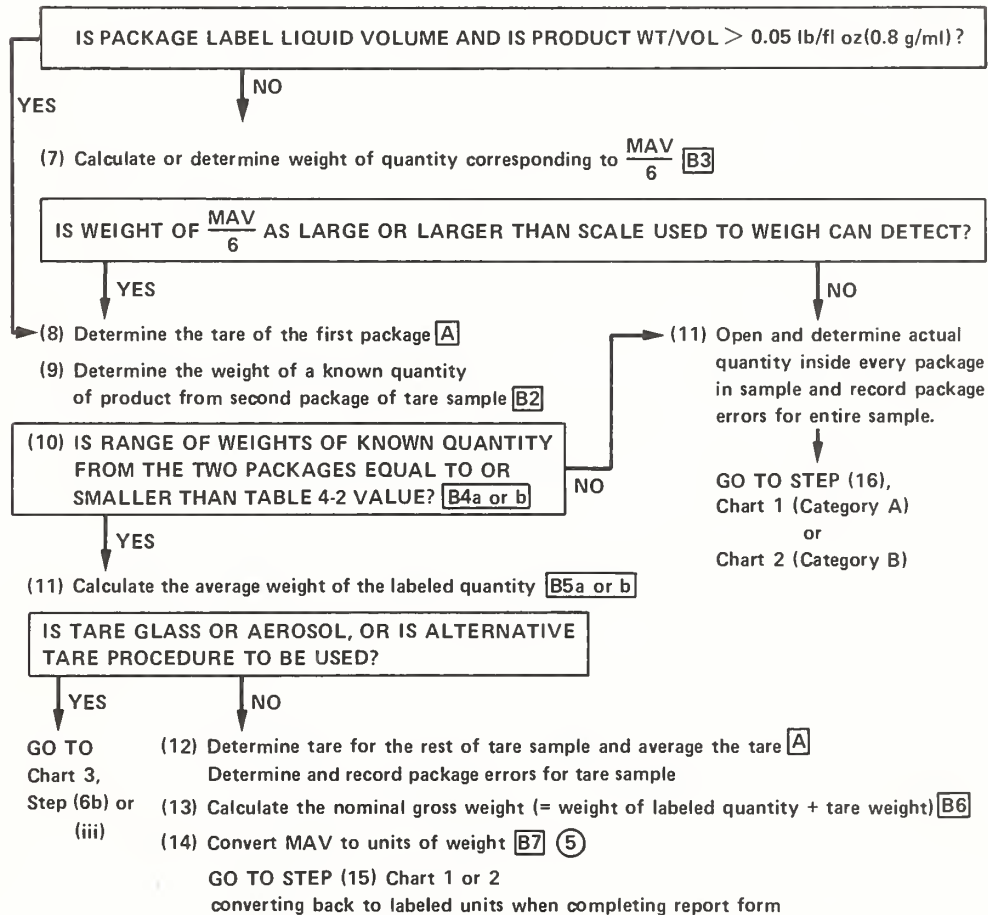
IS PACKAGE LABEL LIQUID VOLUME AND IS PRODUCT WT/VOL $>$ 0.05 lb/fl oz(0.8 g/ml)?

YES

NO

(7) Calculate or determine weight of quantity corresponding to $\frac{MAV}{6}$ B3

IS WEIGHT OF $\frac{MAV}{6}$ AS LARGE OR LARGER THAN SCALE USED TO WEIGH CAN DETECT?

YES

NO

(8) Determine the tare of the first package A

(9) Determine the weight of a known quantity of product from second package of tare sample B2

(11) Open and determine actual quantity inside every package in sample and record package errors for entire sample.

GO TO STEP (16), Chart 1 (Category A) or Chart 2 (Category B)

(10) IS RANGE OF WEIGHTS OF KNOWN QUANTITY FROM THE TWO PACKAGES EQUAL TO OR SMALLER THAN TABLE 4-2 VALUE? B4a or b

NO

YES

(11) Calculate the average weight of the labeled quantity B5a or b

IS TARE GLASS OR AEROSOL, OR IS ALTERNATIVE TARE PROCEDURE TO BE USED?

YES

NO

GO TO Chart 3, Step (6b) or (iii)

(12) Determine tare for the rest of tare sample and average the tare A
Determine and record package errors for tare sample

(13) Calculate the nominal gross weight (= weight of labeled quantity + tare weight) B6

(14) Convert MAV to units of weight B7 5

GO TO STEP (15) Chart 1 or 2
converting back to labeled units when completing report form